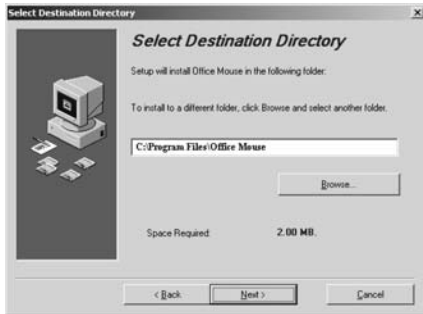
Select Destination Directory

×

Select Destination Directory

Setup will install Office Mouse in the following folder:

To install to a different folder, click Browse and select another folder.

C:\Program Files\Office Mouse

Browse...

Space Required:

2.00 MB.

< Back

Next >

Cancel